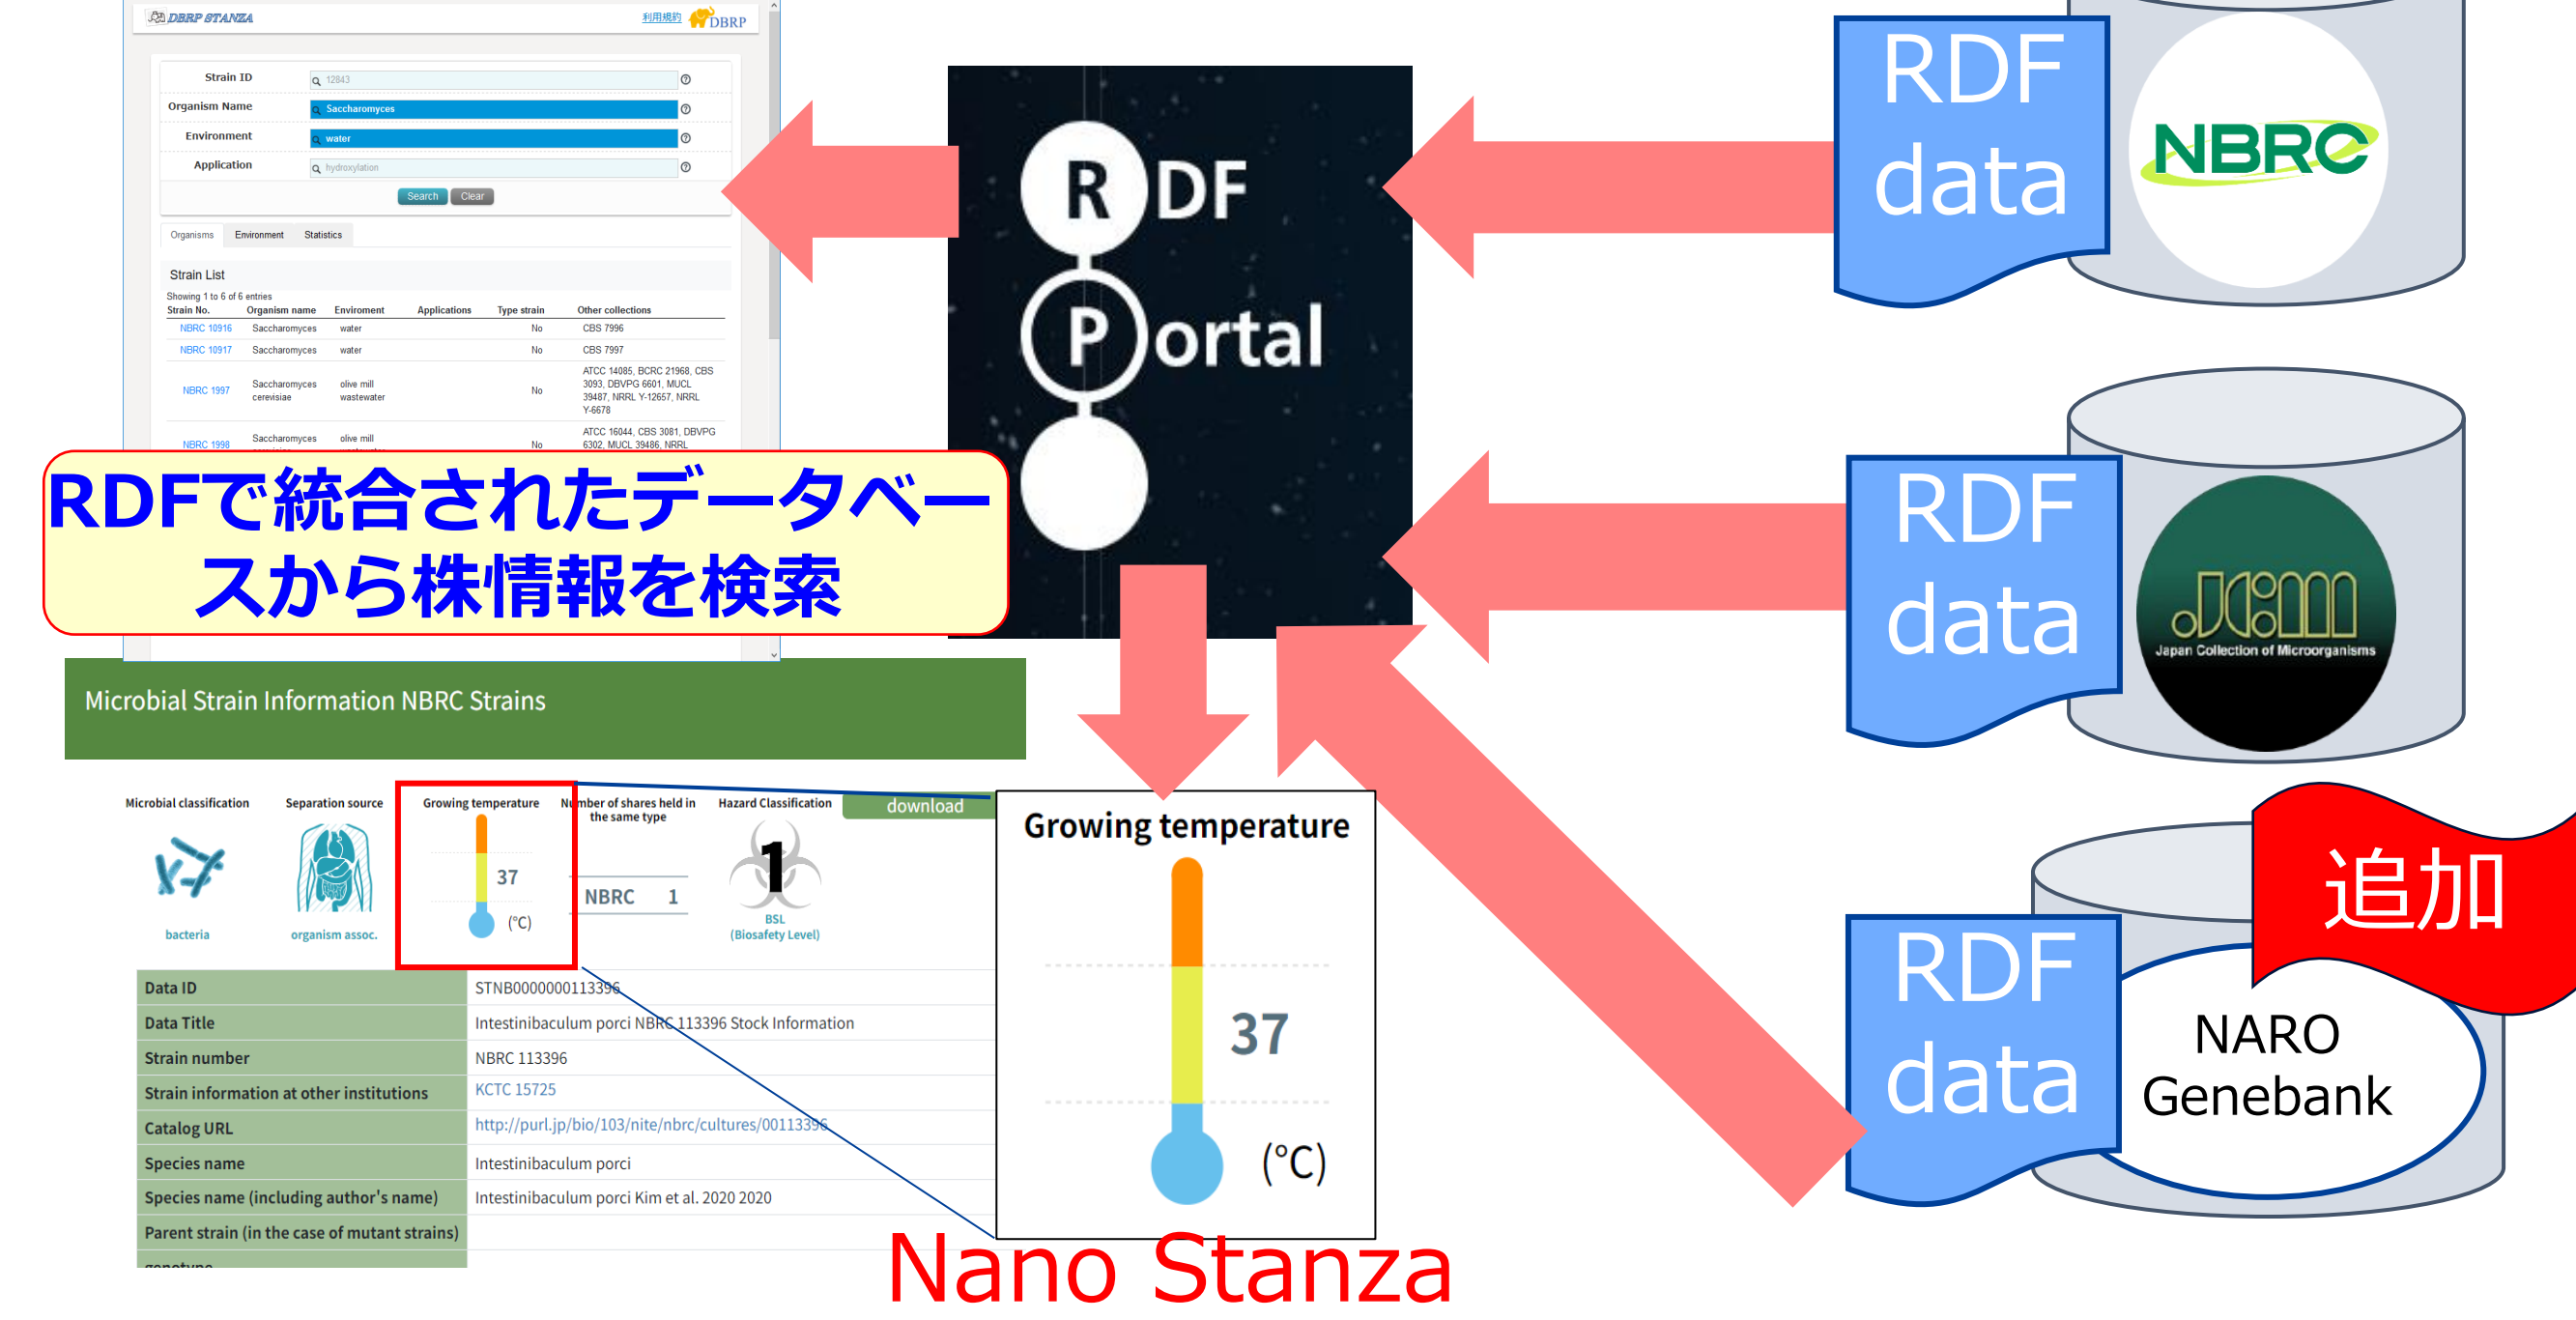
DBRP STANZA 利用規約 DBRP

Strain ID 12843
Organism Name Saccharomyces
Environment water
Application hydroxylation
Search Clear

Organisms Environment Statistics

Strain List
Showing 1 to 6 of 6 entries

| Strain No. | Organism name | Enviroment | Applications | Type strain | Other collections |
|---|---|---|---|---|---|
| NBRC 10916 | Saccharomyces | water | | No | CBS 7996 |
| NBRC 10917 | Saccharomyces | water | | No | CBS 7997 |
| NBRC 1997 | Saccharomyces cerevisiae | olive mill wastewater | | No | ATCC 14085, BCRC 21968, CBS 3093, DBVPG 6601, MUCL 39487, NRRL Y-12657, NRRL Y-6678 |
| NBRC 1998 | Saccharomyces | olive mill | | No | ATCC 16044, CBS 3081, DBVPG 6302, MUCL 39486, NRRL |

RDFで統合されたデータベースから株情報を検索

RDF Portal

RDF data NBRC

RDF data Japan Collection of Microorganisms

RDF data NARO Genebank

追加

Microbial Strain Information NBRC Strains

Microbial classification bacteria
Separation source organism assoc.
Growing temperature 37 (°C)
Number of shares held in the same type NBRC 1
Hazard Classification 1 BSL (Biosafety Level)
download

| Data ID | STNB0000000113396 |
|---|---|
| Data Title | Intestinibaculum porci NBRC 113396 Stock Information |
| Strain number | NBRC 113396 |
| Strain information at other institutions | KCTC 15725 |
| Catalog URL | http://purl.jp/bio/103/nite/nbrc/cultures/00113396 |
| Species name | Intestinibaculum porci |
| Species name (including author's name) | Intestinibaculum porci Kim et al. 2020 2020 |
| Parent strain (in the case of mutant strains) | |
| genotype | |

Growing temperature
37
(°C)

Nano Stanza